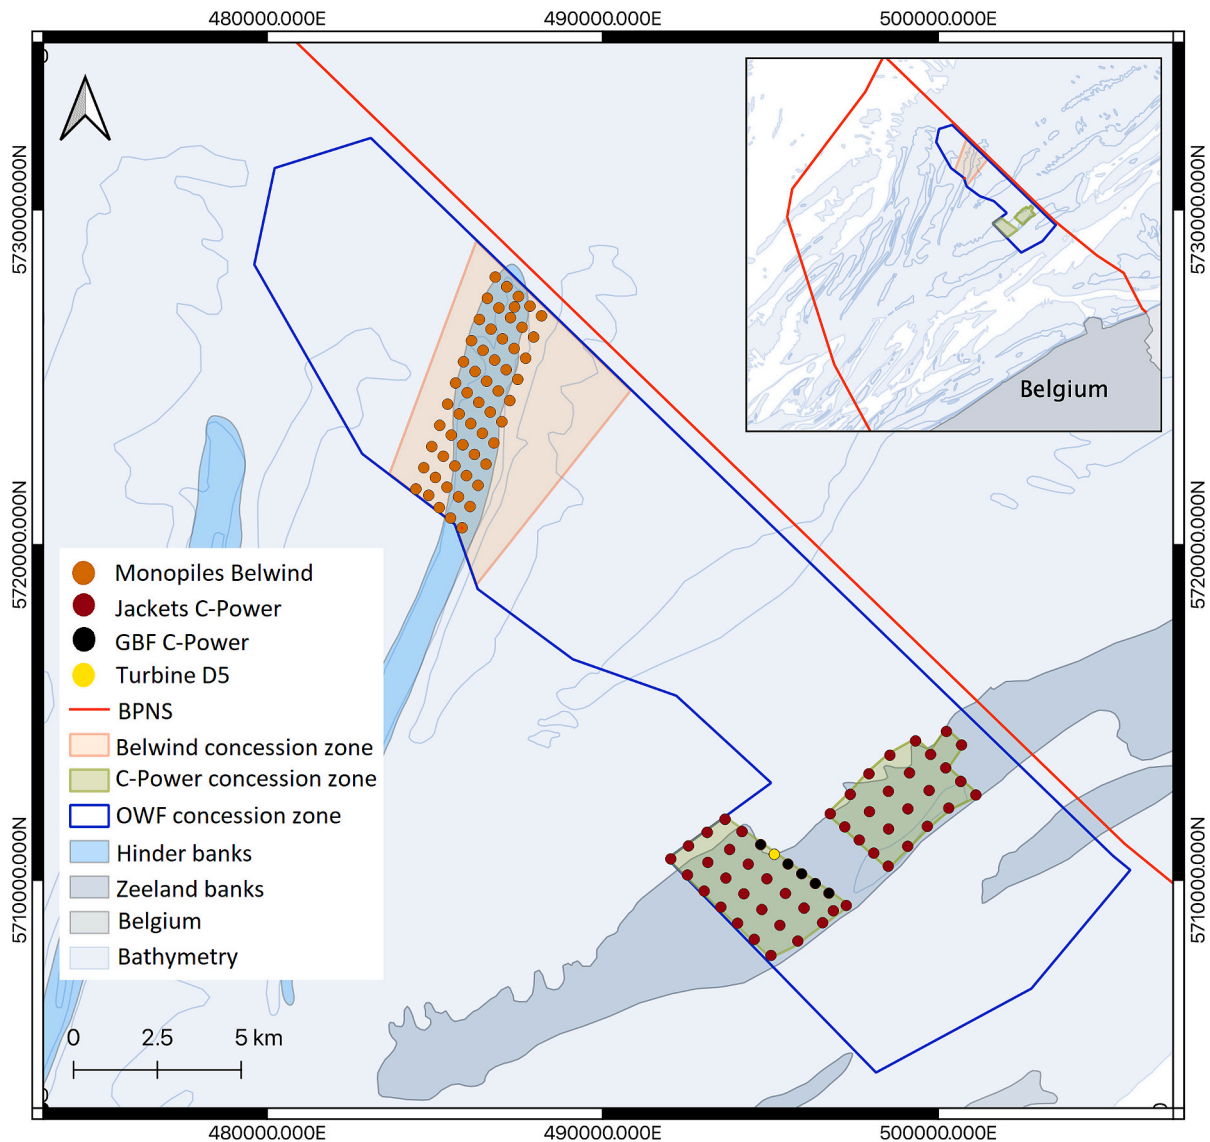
480000.000E
490000.000E
500000.000E

5730000.000N
5720000.000N
5710000.000N

5730000.000N
5720000.000N
5710000.000N

Belgium

Monopiles Belwind
Jackets C-Power
GBF C-Power
Turbine D5
BPNS
Belwind concession zone
C-Power concession zone
OWF concession zone
Hinder banks
Zeeland banks
Belgium
Bathymetry

0
2.5
5 km

480000.000E
490000.000E
500000.000E